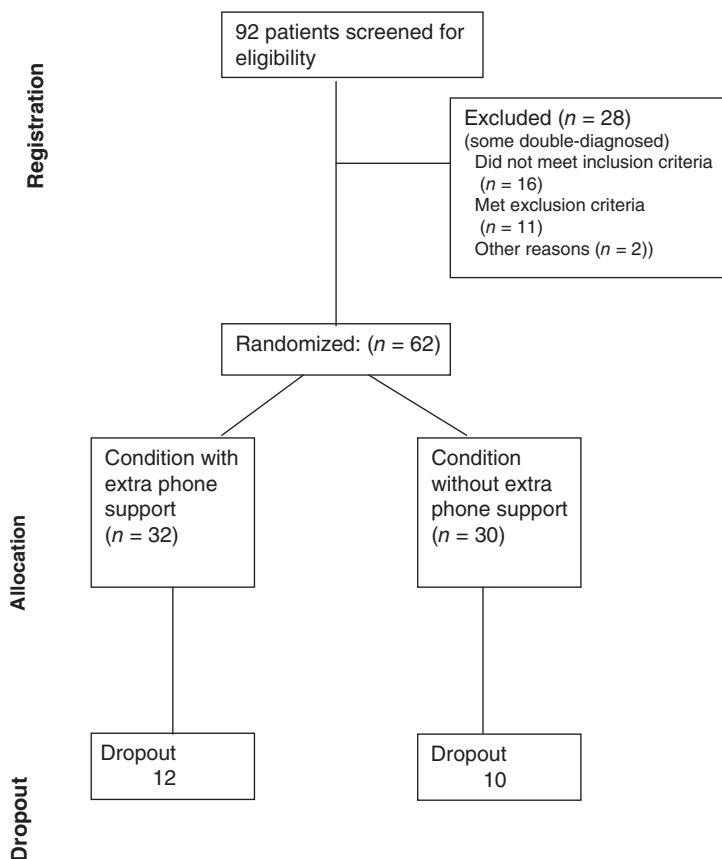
Registration

92 patients screened for eligibility

Excluded ($n$ = 28)
(some double-diagnosed)
Did not meet inclusion criteria ($n$ = 16)
Met exclusion criteria ($n$ = 11)
Other reasons ($n$ = 2))

Randomized: ($n$ = 62)

Allocation

Condition with extra phone support ($n$ = 32)

Condition without extra phone support ($n$ = 30)

Dropout

Dropout
12

Dropout
10